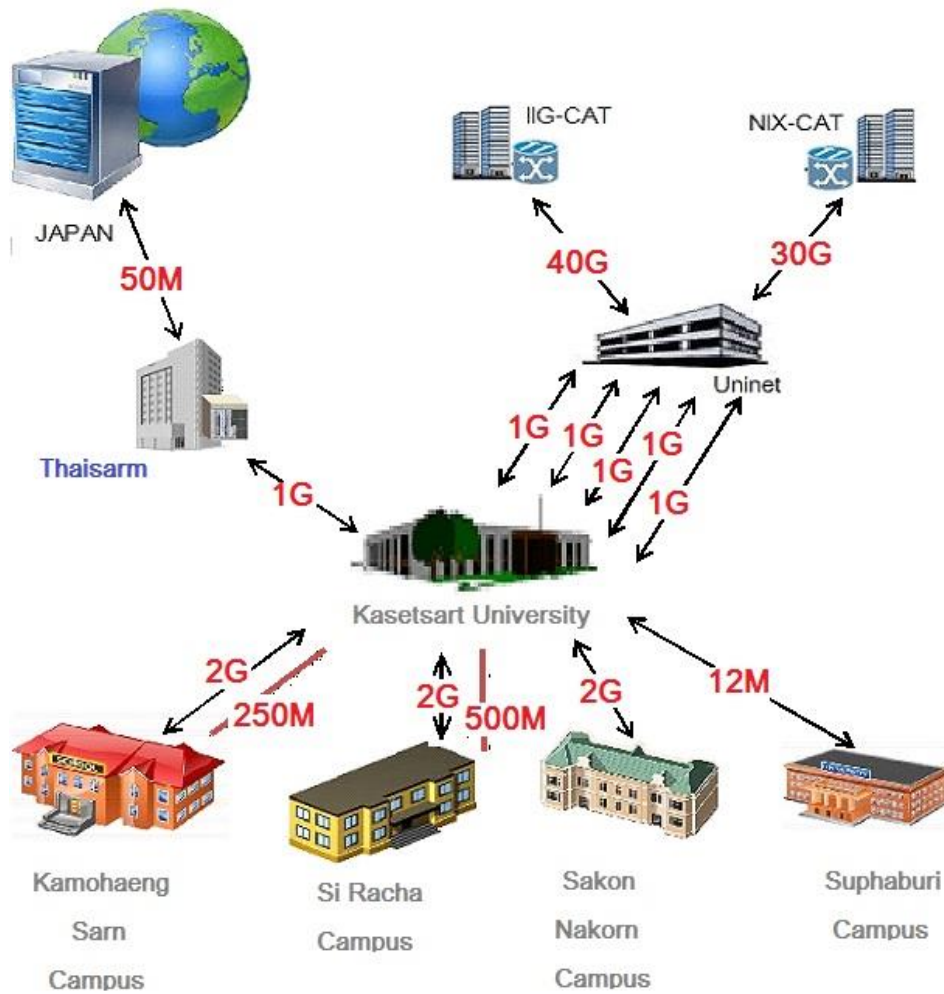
JAPAN

50M

IIG-CAT

NIX-CAT

40G

30G

Uninet

Thaisarm

1G

1G

1G

1G

1G

1G

Kasetsart University

2G

250M

2G

500M

2G

12M

Kamohaeng Sarn Campus

Si Racha Campus

Sakon Nakorn Campus

Suphaburi Campus